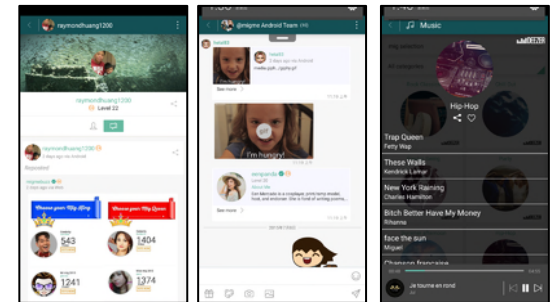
raymondhuang1200

raymondhuang1200
Level 22

raymondhuang1200
2 days ago via Android
Reposted

migmeisthebest
Choose your Hip Hop
Choose your Hip Queen
543
1404
1241
1374

@migme Android Team
hola99
hola99
2 days ago via Android
See more
I'm hungry!
See more

Music
All categories
Hip-Hop
Trap Queen
Fetty Wap
These Walls
Kendrick Lamar
New York Raining
Charles Hamilton
Bitch Better Have My Money
Rihanna
face the sun
Miguel
Chanson française
Je tourne en rond
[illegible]